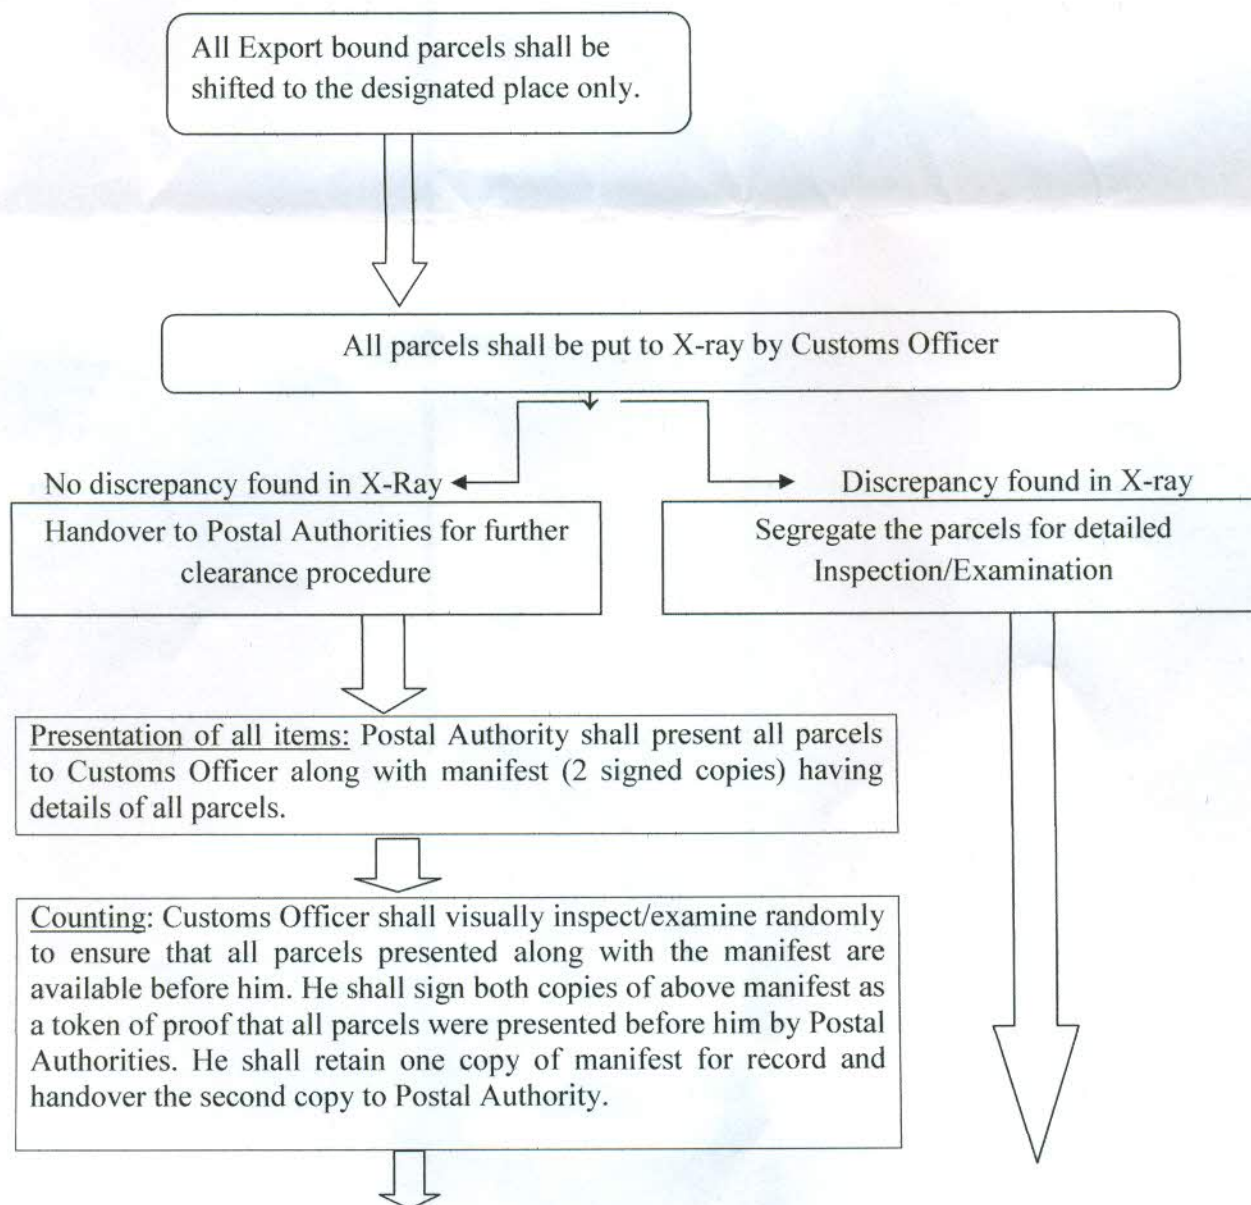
All Export bound parcels shall be shifted to the designated place only.

All parcels shall be put to X-ray by Customs Officer

No discrepancy found in X-Ray

Handover to Postal Authorities for further clearance procedure

Discrepancy found in X-ray

Segregate the parcels for detailed Inspection/Examination

Presentation of all items: Postal Authority shall present all parcels to Customs Officer along with manifest (2 signed copies) having details of all parcels.

Counting: Customs Officer shall visually inspect/examine randomly to ensure that all parcels presented along with the manifest are available before him. He shall sign both copies of above manifest as a token of proof that all parcels were presented before him by Postal Authorities. He shall retain one copy of manifest for record and handover the second copy to Postal Authority.